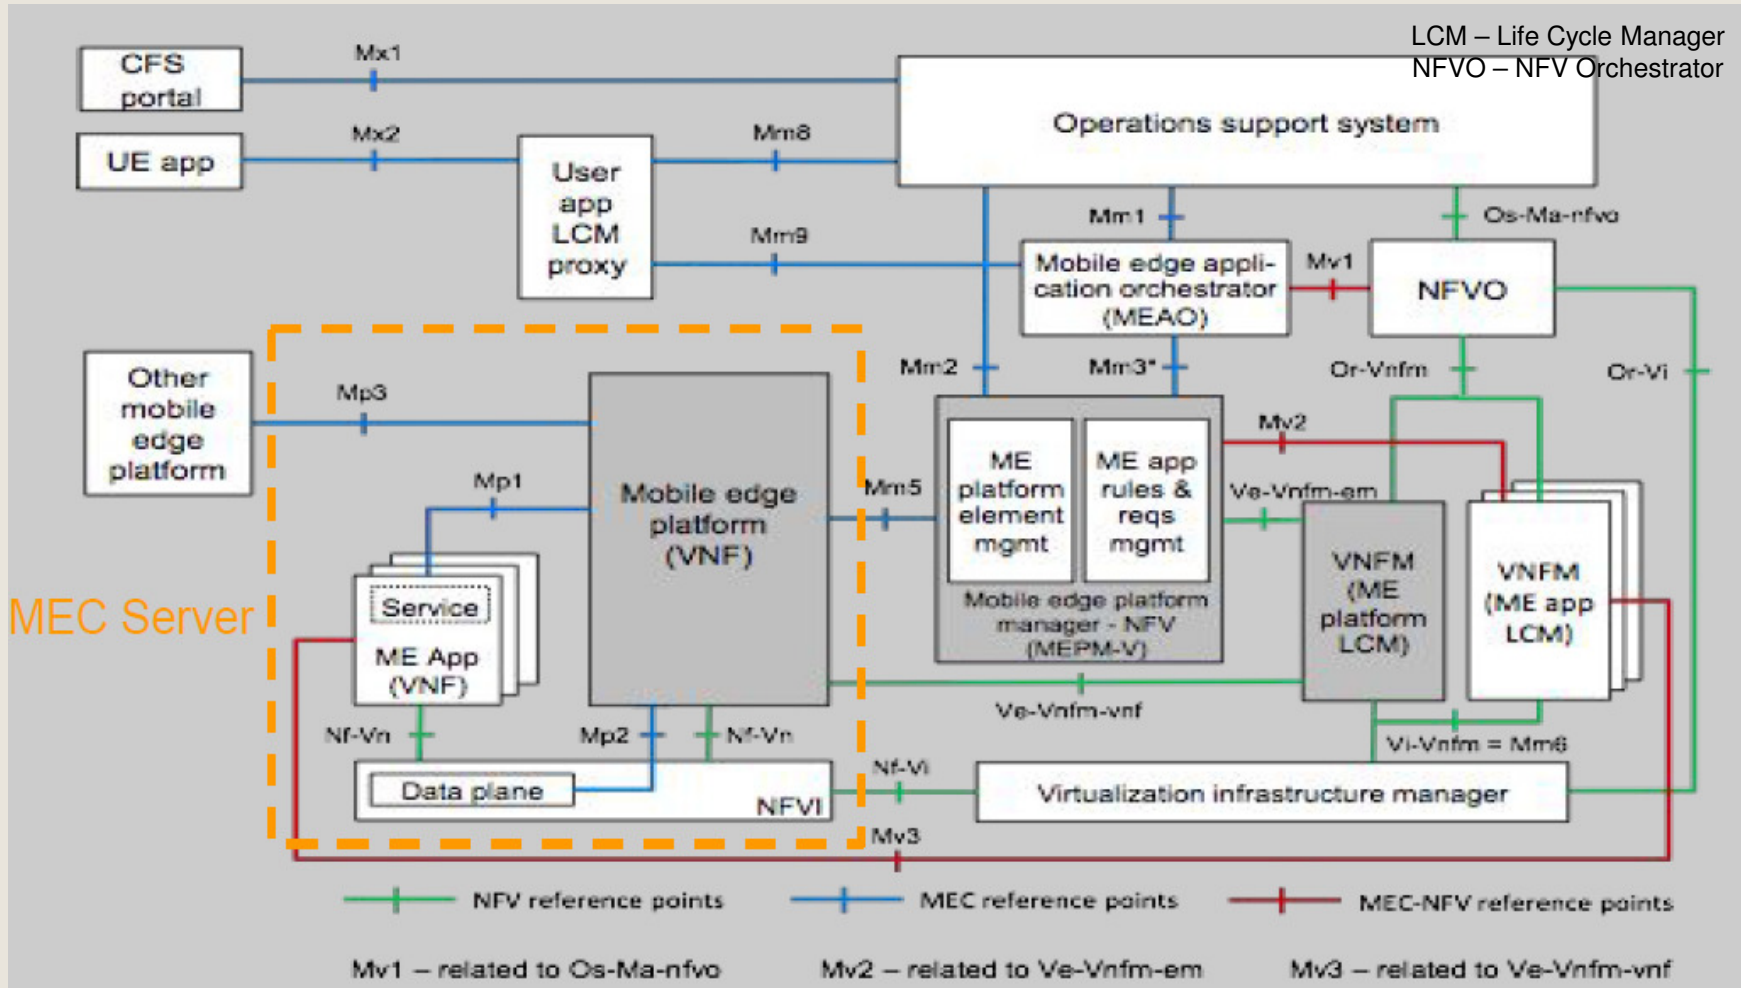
LCM – Life Cycle Manager
NFVO – NFV Orchestrator

CFS portal

Mx1

UE app

Mx2

User app LCM proxy

Mm8

Operations support system

Mm9

Mm1

Os-Ma-nfvo

Mobile edge application orchestrator (MEAO)

Mv1

NFVO

Other mobile edge platform

Mp3

Mm2

Mm3*

Or-Vnfm

Or-Vi

Mv2

Mp1

Mobile edge platform (VNF)

Mm5

ME platform element mgmt

ME app rules & reqs mgmt

Ve-Vnfm-em

Mobile edge platform manager - NFV (MEPM-V)

VNFM (ME platform LCM)

VNFM (ME app LCM)

MEC Server

Service

ME App (VNF)

Ve-Vnfm-vnf

Nf-Vn

Mp2

Nf-Vn

Vi-Vnfm = Mm6

Nf-Vi

Data plane

NFVI

Virtualization infrastructure manager

Mv3

NFV reference points

MEC reference points

MEC-NFV reference points

Mv1 – related to Os-Ma-nfvo

Mv2 – related to Ve-Vnfm-em

Mv3 – related to Ve-Vnfm-vnf